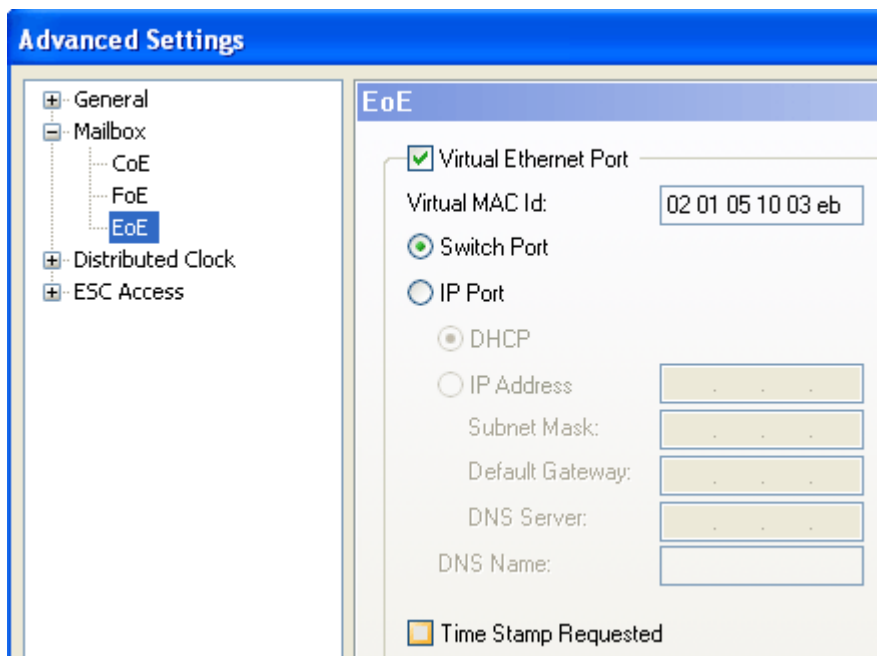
Advanced Settings

General
Mailbox
CoE
FoE
EoE
Distributed Clock
ESC Access

EoE

Virtual Ethernet Port
Virtual MAC Id: 02 01 05 10 03 eb
Switch Port
IP Port
DHCP
IP Address . . .
Subnet Mask: . . .
Default Gateway: . . .
DNS Server: . . .
DNS Name:

Time Stamp Requested